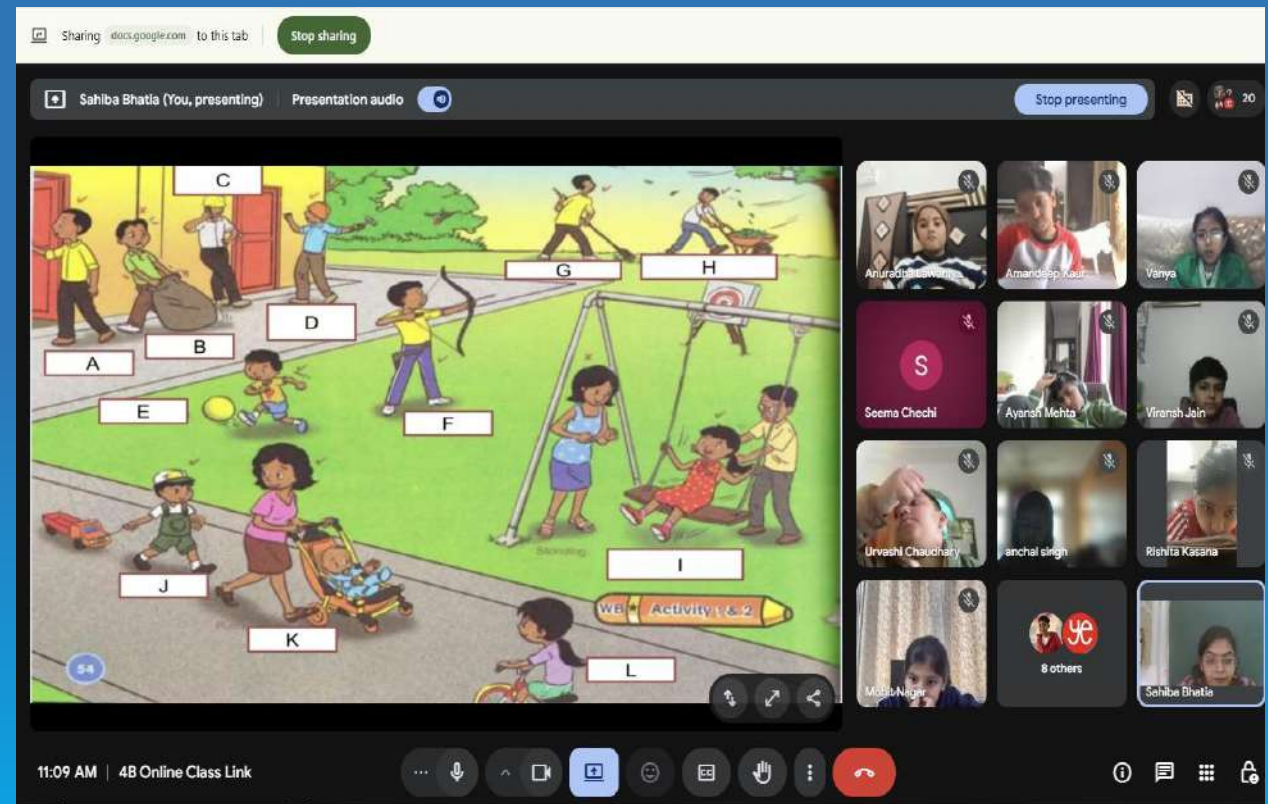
Sharing docs.google.com to this tab Stop sharing

Sahiba Bhatia (You, presenting) Presentation audio

Stop presenting

20

C

G

H

D

A

B

E

F

I

J

K

WB Activity 1 & 2

L

54

Standing

Anuradha Lawaniya

Amandeep Kaur

Vanya

S

Seema Chechi

Ayansh Mehta

Viransh Jain

Urvashi Chaudhary

anchal singh

Rishita Kasana

Mohit Nagar

8 others

Sahiba Bhatia

11:09 AM | 4B Online Class Link